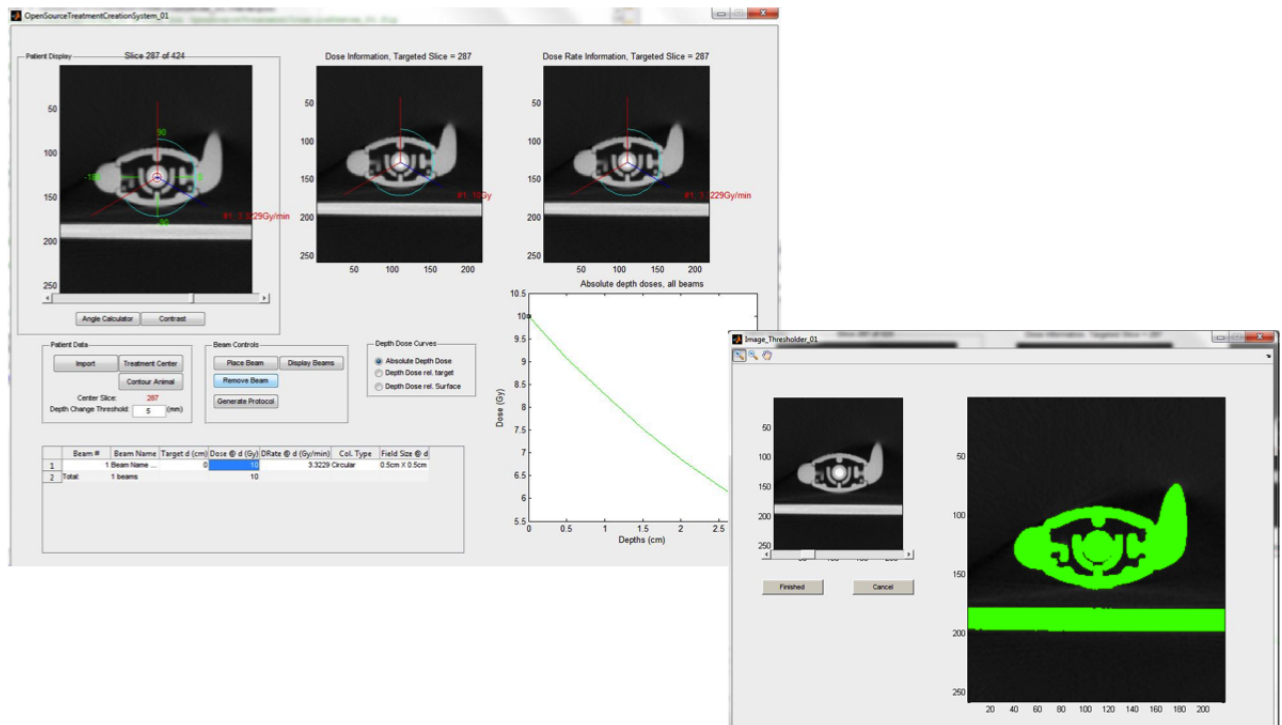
OpenSourceTreatmentCreationSystem_01

Patient Display

Slice 287 of 424

50
100
150
200
250

90
-180
0
-90

#1, 3.3229Gy/min

Angle Calculator
Contrast

Dose Information, Targeted Slice = 287

50
100
150
200
250

50 100 150 200

#1, 10Gy

Dose Rate Information, Targeted Slice = 287

50
100
150
200
250

50 100 150 200

#1, 3.3229Gy/min

Patient Data

Import
Treatment Center
Contour Animal
Center Slice: 287
Depth Change Threshold: 5 (mm)

Beam Controls

Place Beam
Display Beams
Remove Beam
Generate Protocol

Depth Dose Curves

Absolute Depth Dose
Depth Dose rel. target
Depth Dose rel. Surface

| | Beam # | Beam Name | Target d (cm) | Dose @ d (Gy) | DRate @ d (Gy/min) | Col. Type | Field Size @ d |
|---|---|---|---|---|---|---|---|
| 1 | 1 | Beam Name ... | 0 | 10 | 3.3229 | Circular | 0.5cm X 0.5cm |
| 2 | Total: | 1 beams | | 10 | | | |

Absolute depth doses, all beams

10.5
10
9.5
9
8.5
8
7.5
7
6.5
6
5.5

Dose (Gy)

0 0.5 1 1.5 2 2.5

Depths (cm)

Image_Thresholder_01

50
100
150
200
250

Finished
Cancel

50
100
150
200
250

20 40 60 80 100 120 140 160 180 200